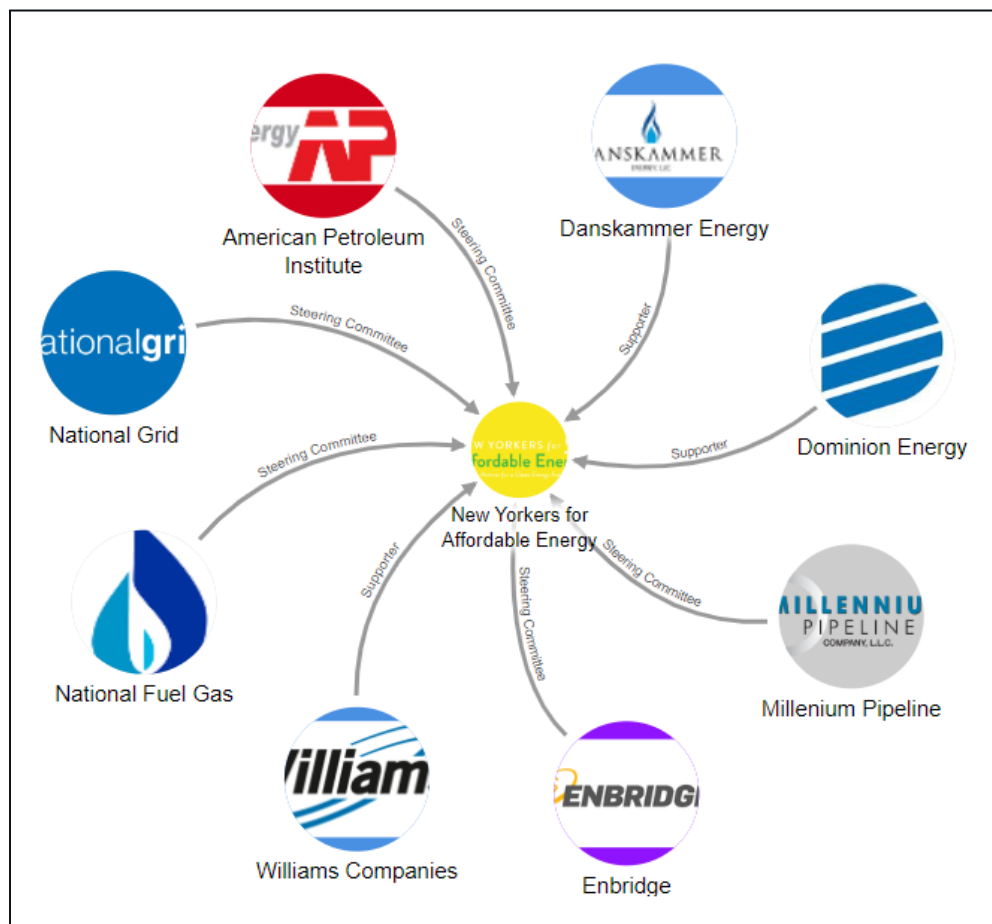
ergy AP
American Petroleum Institute

Steering Committee

ANSKAMMER
ENERGY, LLC
Danskammer Energy

Supporter

ationalgri
National Grid

Steering Committee

Dominion Energy

Supporter

W YORKERS for
ffordable Ene
New Yorkers for Affordable Energy

Steering Committee

National Fuel Gas

Supporter

Steering Committee

Steering Committee

MILLENNIU
PIPELINE
COMPANY, L.L.C.
Millenium Pipeline

Willian
Williams Companies

ENBRIDG
Enbridge